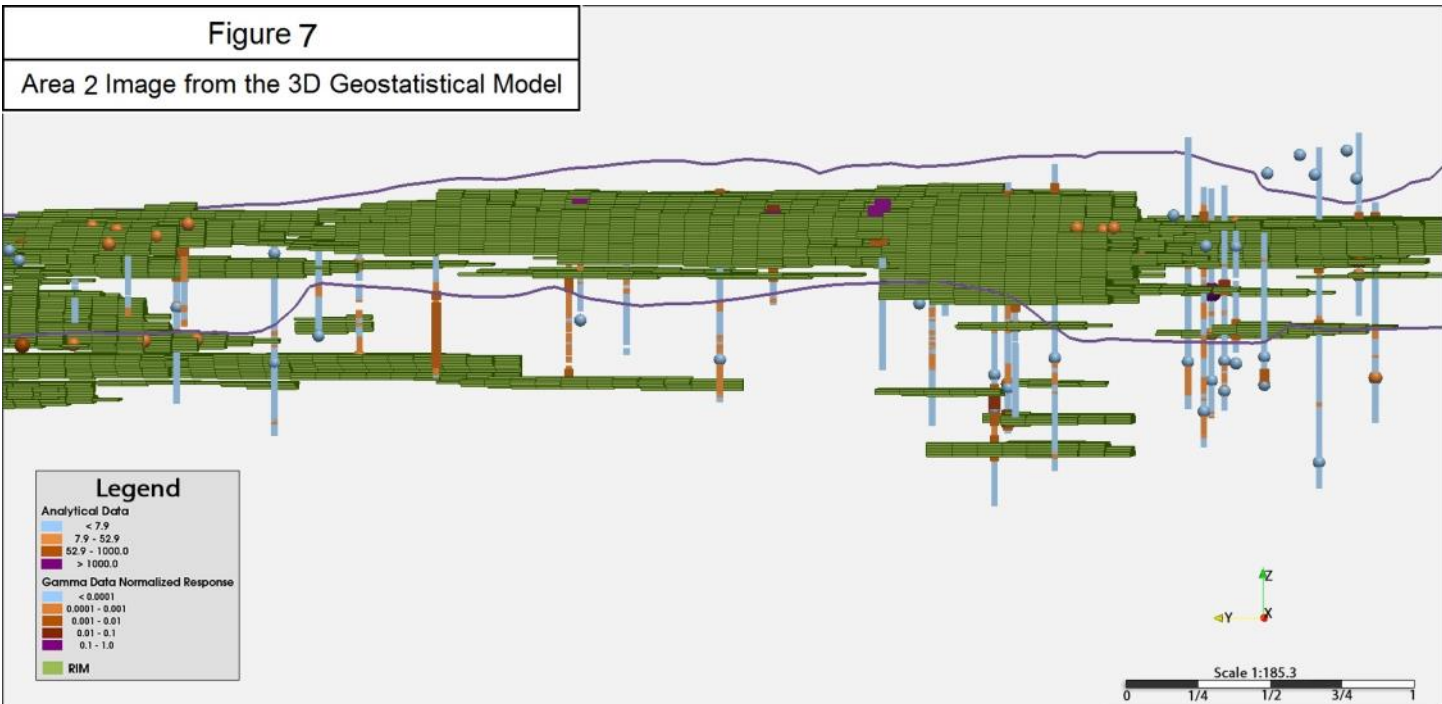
Figure 7

Area 2 Image from the 3D Geostatistical Model

Legend

Analytical Data

< 7.9

7.9 - 52.9

52.9 - 1000.0

> 1000.0

Gamma Data Normalized Response

< 0.0001

0.0001 - 0.001

0.001 - 0.01

0.01 - 0.1

0.1 - 1.0

RIM

Z

Y

X

Scale 1:185.3

0

1/4

1/2

3/4

1